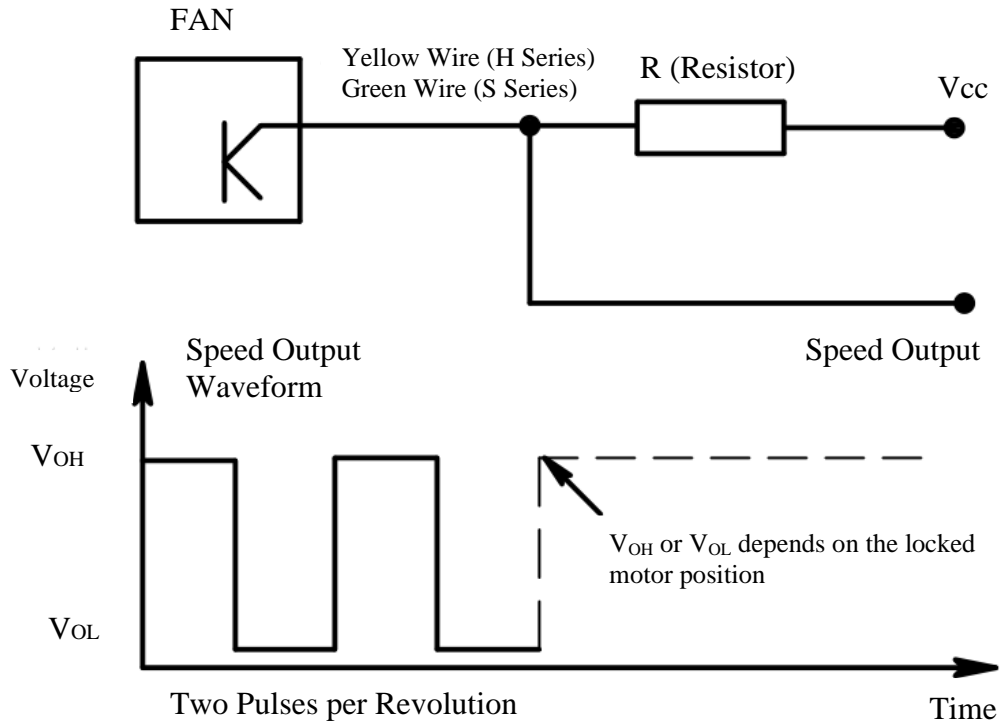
FAN

Yellow Wire (H Series)
Green Wire (S Series)

R (Resistor)

Vcc

Speed Output

Voltage

Speed Output Waveform

$V_{OH}$

$V_{OL}$

$V_{OH}$ or $V_{OL}$ depends on the locked motor position

Two Pulses per Revolution

Time